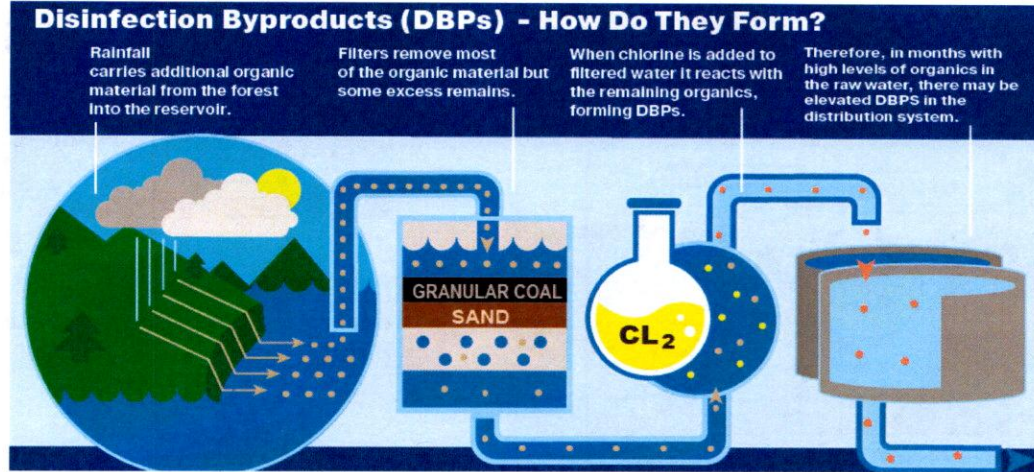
Disinfection Byproducts (DBPs) - How Do They Form?

Rainfall carries additional organic material from the forest into the reservoir.

Filters remove most of the organic material but some excess remains.

When chlorine is added to filtered water it reacts with the remaining organics, forming DBPs.

Therefore, in months with high levels of organics in the raw water, there may be elevated DBPS in the distribution system.

GRANULAR COAL

SAND

$CL_2$